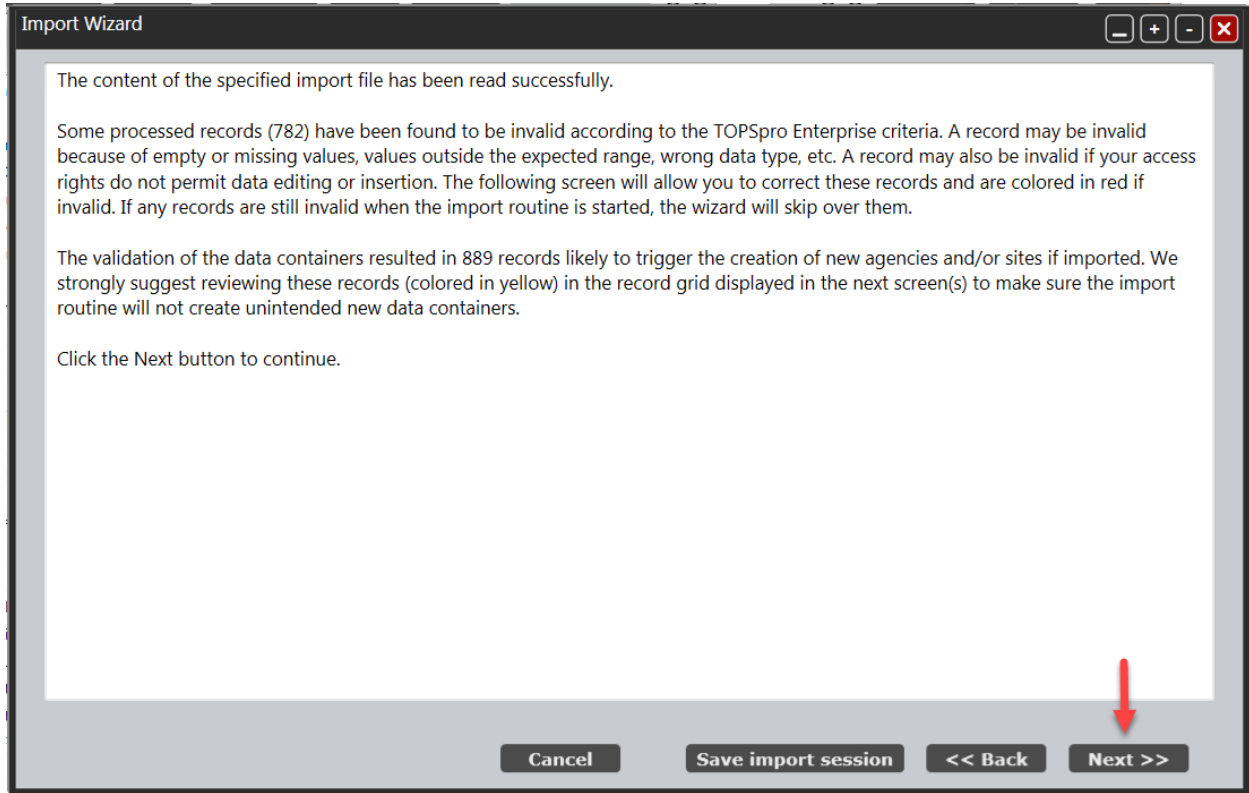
Import Wizard

The content of the specified import file has been read successfully.

Some processed records (782) have been found to be invalid according to the TOPSpro Enterprise criteria. A record may be invalid because of empty or missing values, values outside the expected range, wrong data type, etc. A record may also be invalid if your access rights do not permit data editing or insertion. The following screen will allow you to correct these records and are colored in red if invalid. If any records are still invalid when the import routine is started, the wizard will skip over them.

The validation of the data containers resulted in 889 records likely to trigger the creation of new agencies and/or sites if imported. We strongly suggest reviewing these records (colored in yellow) in the record grid displayed in the next screen(s) to make sure the import routine will not create unintended new data containers.

Click the Next button to continue.

Cancel
Save import session
<< Back
Next >>